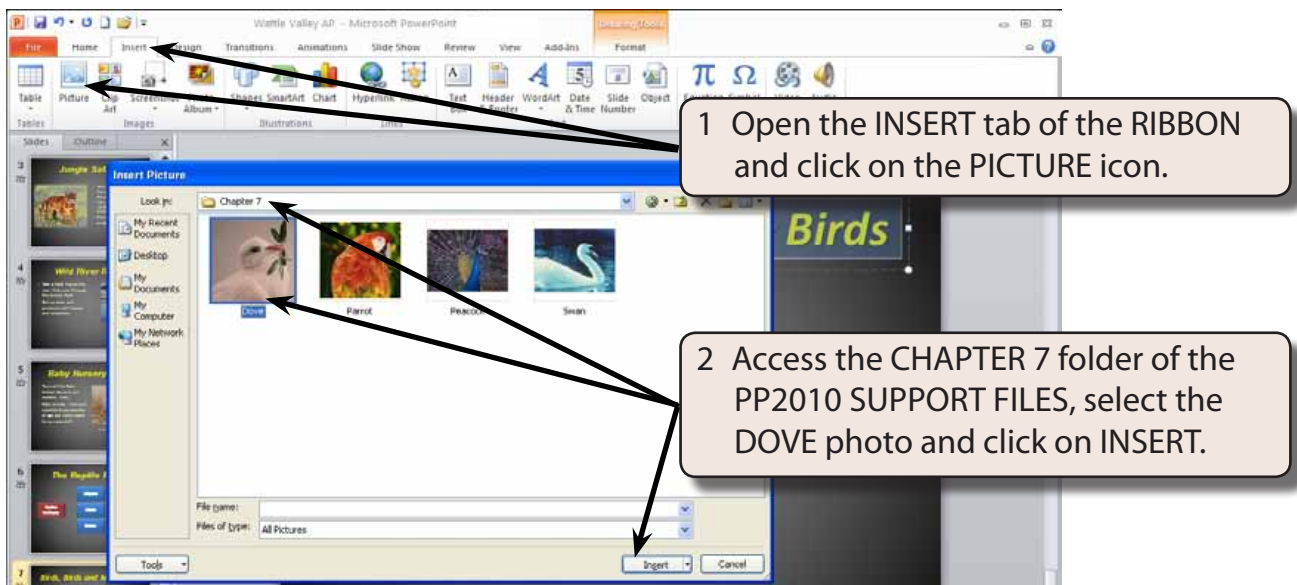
Wattle Valley AP - Microsoft PowerPoint

Drawing Tools

File Home Insert Design Transitions Animations Slide Show Review View Add-Ins Format

Table Picture Clip Art Screenshot Photo Album Shapes SmartArt Chart Hyperlink Action Text Box Header & Footer WordArt Date & Time Slide Number Object Equation Symbol Video Audio

Tables Images Illustrations Links

Slides Outline

Jungle Sa

Wild River

Baby Nursery

The Reptile

Birds, Birds and

Insert Picture

Look in: Chapter 7

My Recent Documents

Desktop

My Documents

My Computer

My Network Places

Dove Parrot Peacock Swan

File name:

Files of type: All Pictures

Tools

Insert Cancel

Birds

1 Open the INSERT tab of the RIBBON and click on the PICTURE icon.

2 Access the CHAPTER 7 folder of the PP2010 SUPPORT FILES, select the DOVE photo and click on INSERT.